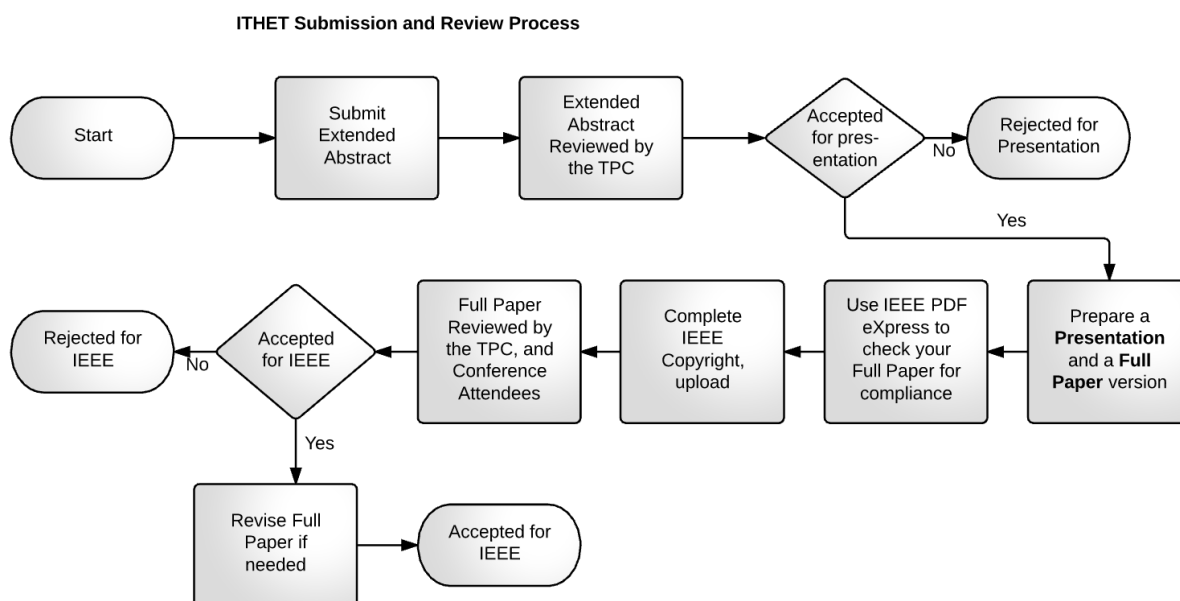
ITHET Submission and Review Process

Start

Submit Extended Abstract

Extended Abstract Reviewed by the TPC

Accepted for presentation

No

Rejected for Presentation

Yes

Prepare a **Presentation** and a **Full Paper** version

Use IEEE PDF eXpress to check your Full Paper for compliance

Complete IEEE Copyright, upload

Full Paper Reviewed by the TPC, and Conference Attendees

Accepted for IEEE

No

Rejected for IEEE

Yes

Revise Full Paper if needed

Accepted for IEEE